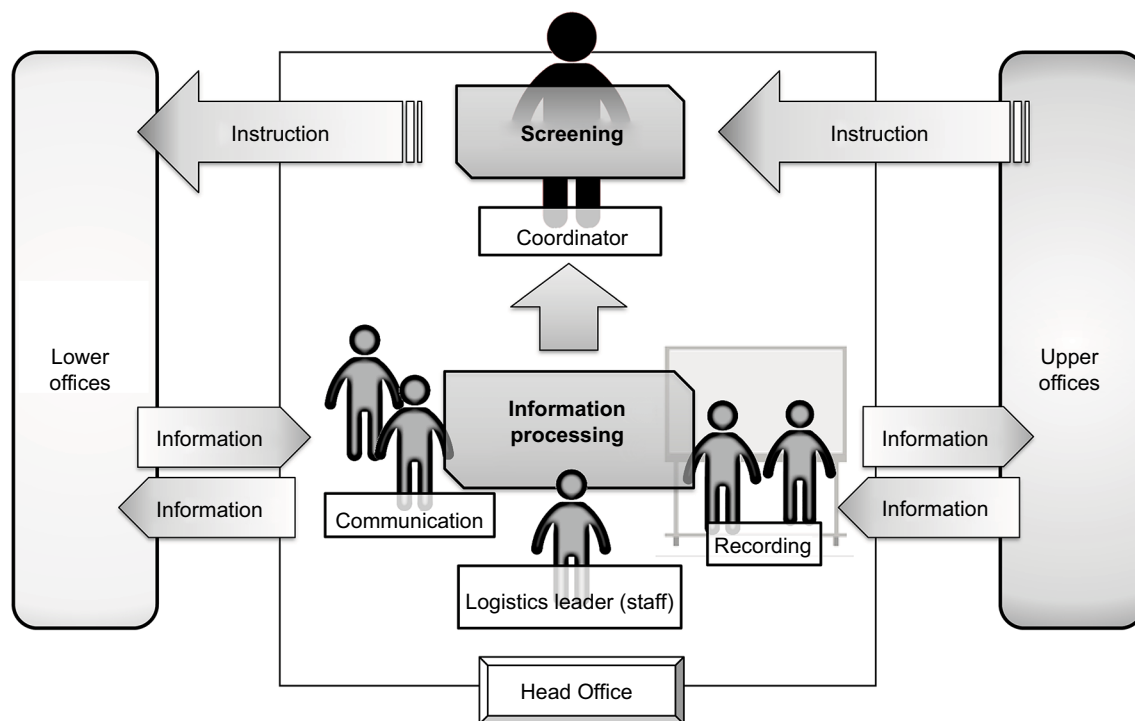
Instruction

Screening

Instruction

Coordinator

Lower offices

Upper offices

Information processing

Information

Information

Information

Information

Communication

Recording

Logistics leader (staff)

Head Office